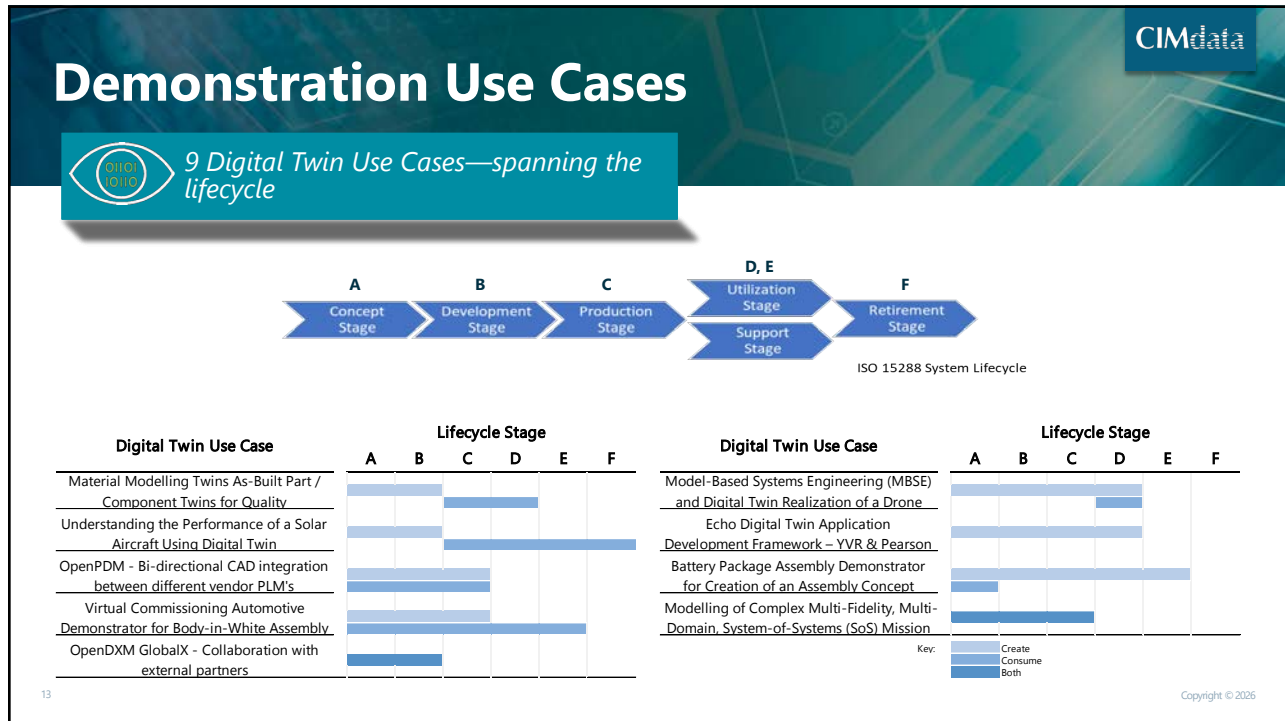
CIMdata

Demonstration Use Cases

9 Digital Twin Use Cases—spanning the lifecycle

| A | B | C | D, E | F |
|---|---|---|---|---|
| Concept Stage | Development Stage | Production Stage | Utilization Stage / Support Stage | Retirement Stage |

ISO 15288 System Lifecycle

Digital Twin Use Case

Lifecycle Stage

A B C D E F

Material Modelling Twins As-Built Part / Component Twins for Quality

Understanding the Performance of a Solar Aircraft Using Digital Twin

OpenPDM - Bi-directional CAD integration between different vendor PLM's

Virtual Commissioning Automotive Demonstrator for Body-in-White Assembly

OpenDXM GlobalX - Collaboration with external partners

Digital Twin Use Case

Lifecycle Stage

A B C D E F

Model-Based Systems Engineering (MBSE) and Digital Twin Realization of a Drone

Echo Digital Twin Application Development Framework – YVR & Pearson

Battery Package Assembly Demonstrator for Creation of an Assembly Concept

Modelling of Complex Multi-Fidelity, Multi-Domain, System-of-Systems (SoS) Mission

Key: Create Consume Both

13

Copyright © 2026